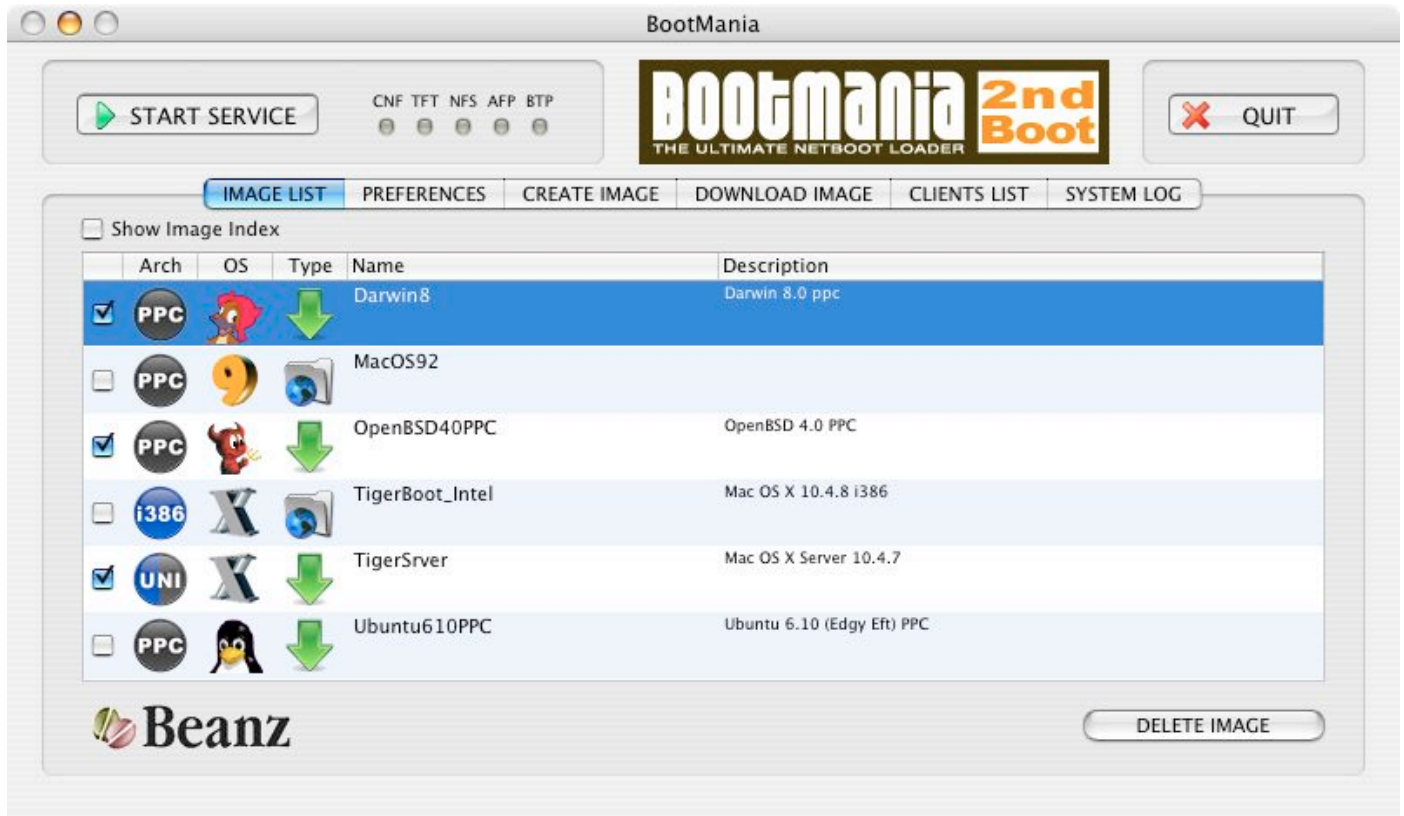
BootMania

START SERVICE

CNF TFT NFS AFP BTP

BOOTMANIA 2nd Boot
THE ULTIMATE NETBOOT LOADER

QUIT

IMAGE LIST | PREFERENCES | CREATE IMAGE | DOWNLOAD IMAGE | CLIENTS LIST | SYSTEM LOG

Show Image Index

| | Arch | OS | Type | Name | Description |
|---|---|---|---|---|---|
| ☑ | PPC | | | Darwin8 | Darwin 8.0 ppc |
| ☐ | PPC | 9 | | MacOS92 | |
| ☑ | PPC | | | OpenBSD40PPC | OpenBSD 4.0 PPC |
| ☐ | i386 | X | | TigerBoot_Intel | Mac OS X 10.4.8 i386 |
| ☑ | UNI | X | | TigerSrver | Mac OS X Server 10.4.7 |
| ☐ | PPC | | | Ubuntu610PPC | Ubuntu 6.10 (Edgy Eft) PPC |

Beanz

DELETE IMAGE